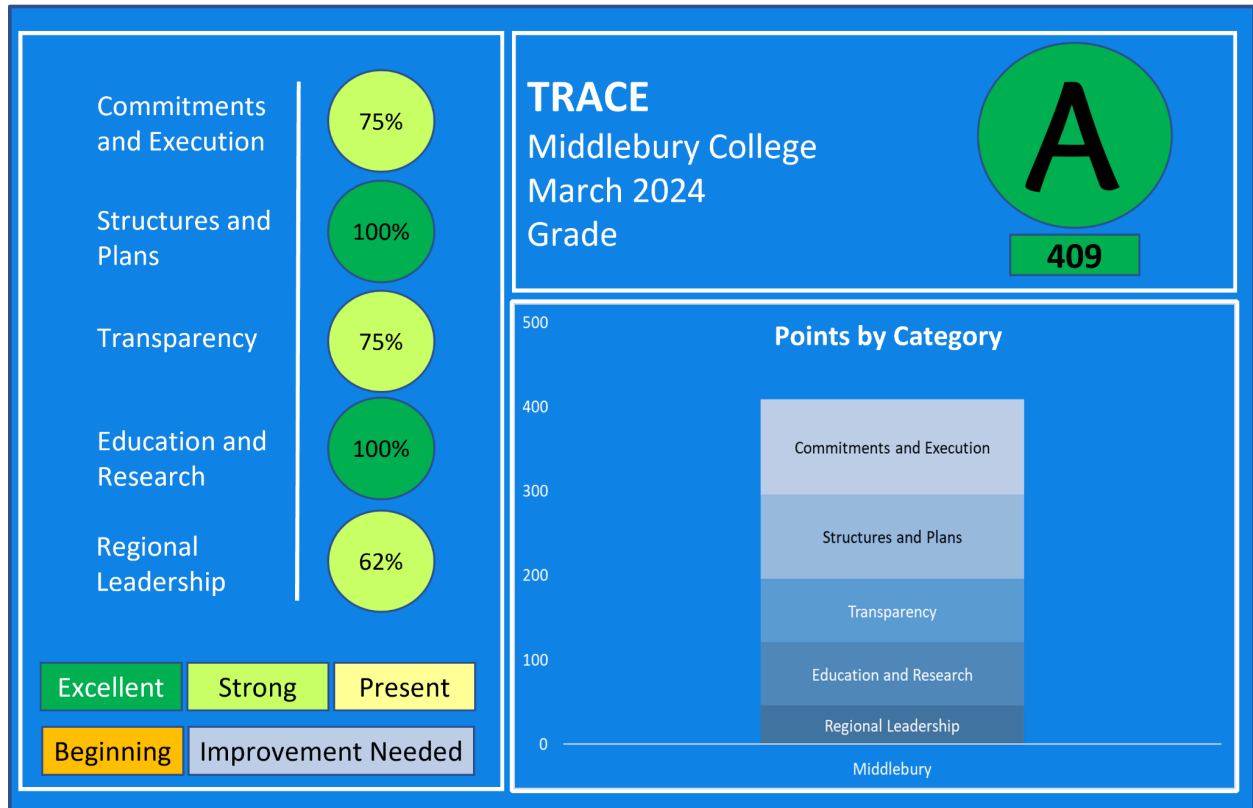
Commitments and Execution 75%

Structures and Plans 100%

Transparency 75%

Education and Research 100%

Regional Leadership 62%

Excellent Strong Present

Beginning Improvement Needed

TRACE
Middlebury College
March 2024
Grade

A
409

Points by Category

500
400
300
200
100
0

Commitments and Execution
Structures and Plans
Transparency
Education and Research
Regional Leadership

Middlebury